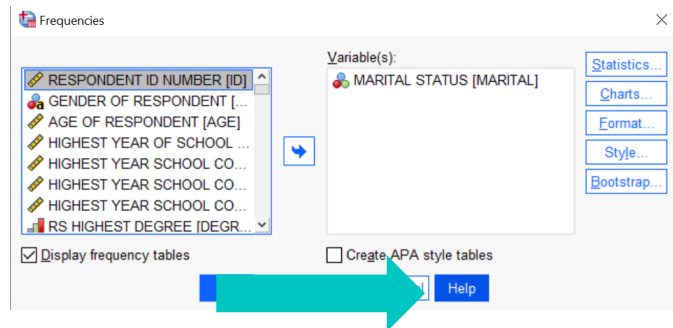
Frequencies

RESPONDENT ID NUMBER [ID]
GENDER OF RESPONDENT [...
AGE OF RESPONDENT [AGE]
HIGHEST YEAR OF SCHOOL ...
HIGHEST YEAR SCHOOL CO...
HIGHEST YEAR SCHOOL CO...
HIGHEST YEAR SCHOOL CO...
RS HIGHEST DEGREE [DEGR...

Variable(s):
MARITAL STATUS [MARITAL]

Statistics...
Charts...
Format...
Style...
Bootstrap...

Display frequency tables
Create APA style tables

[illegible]
Help